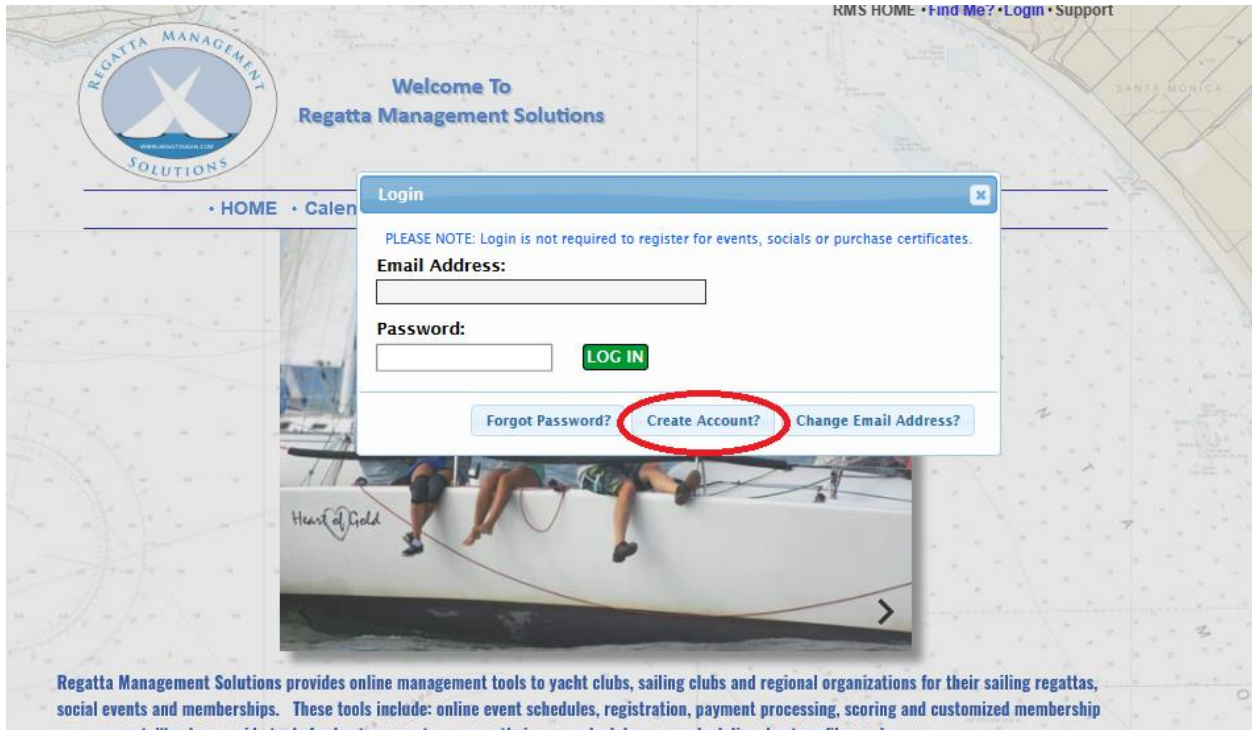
RMS HOME • Find Me? • Login • Support

REGATTA MANAGEMENT SOLUTIONS

WWW.REGATTAMAN.COM

SANTA MONICA

Welcome To
Regatta Management Solutions

• HOME • Calen

Login

PLEASE NOTE: Login is not required to register for events, socials or purchase certificates.

Email Address:

Password:

LOG IN

Forgot Password? Create Account? Change Email Address?

Heart of Gold

Regatta Management Solutions provides online management tools to yacht clubs, sailing clubs and regional organizations for their sailing regattas, social events and memberships. These tools include: online event schedules, registration, payment processing, scoring and customized membership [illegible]